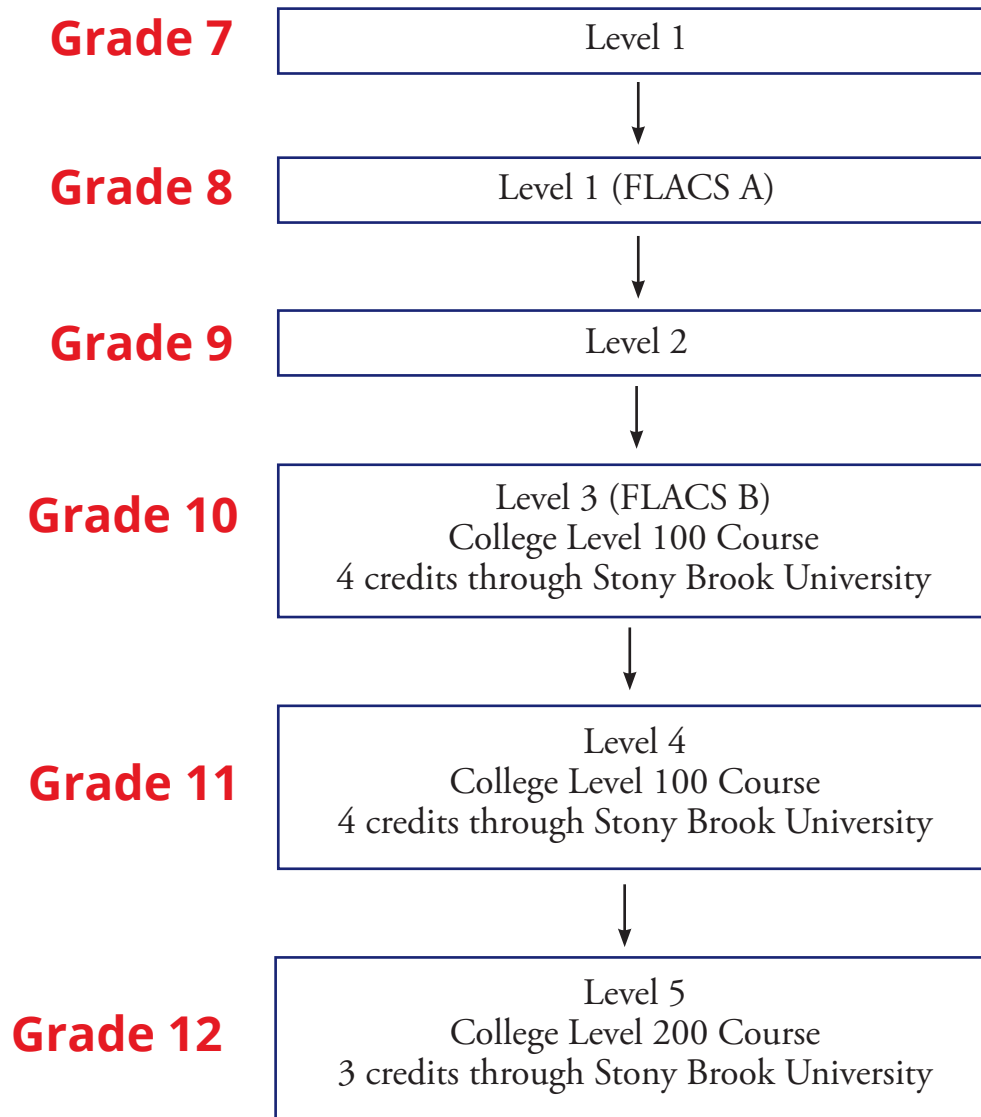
Grade 7
Level 1

Grade 8
Level 1 (FLACS A)

Grade 9
Level 2

Grade 10
Level 3 (FLACS B)
College Level 100 Course
4 credits through Stony Brook University

Grade 11
Level 4
College Level 100 Course
4 credits through Stony Brook University

Grade 12
Level 5
College Level 200 Course
3 credits through Stony Brook University